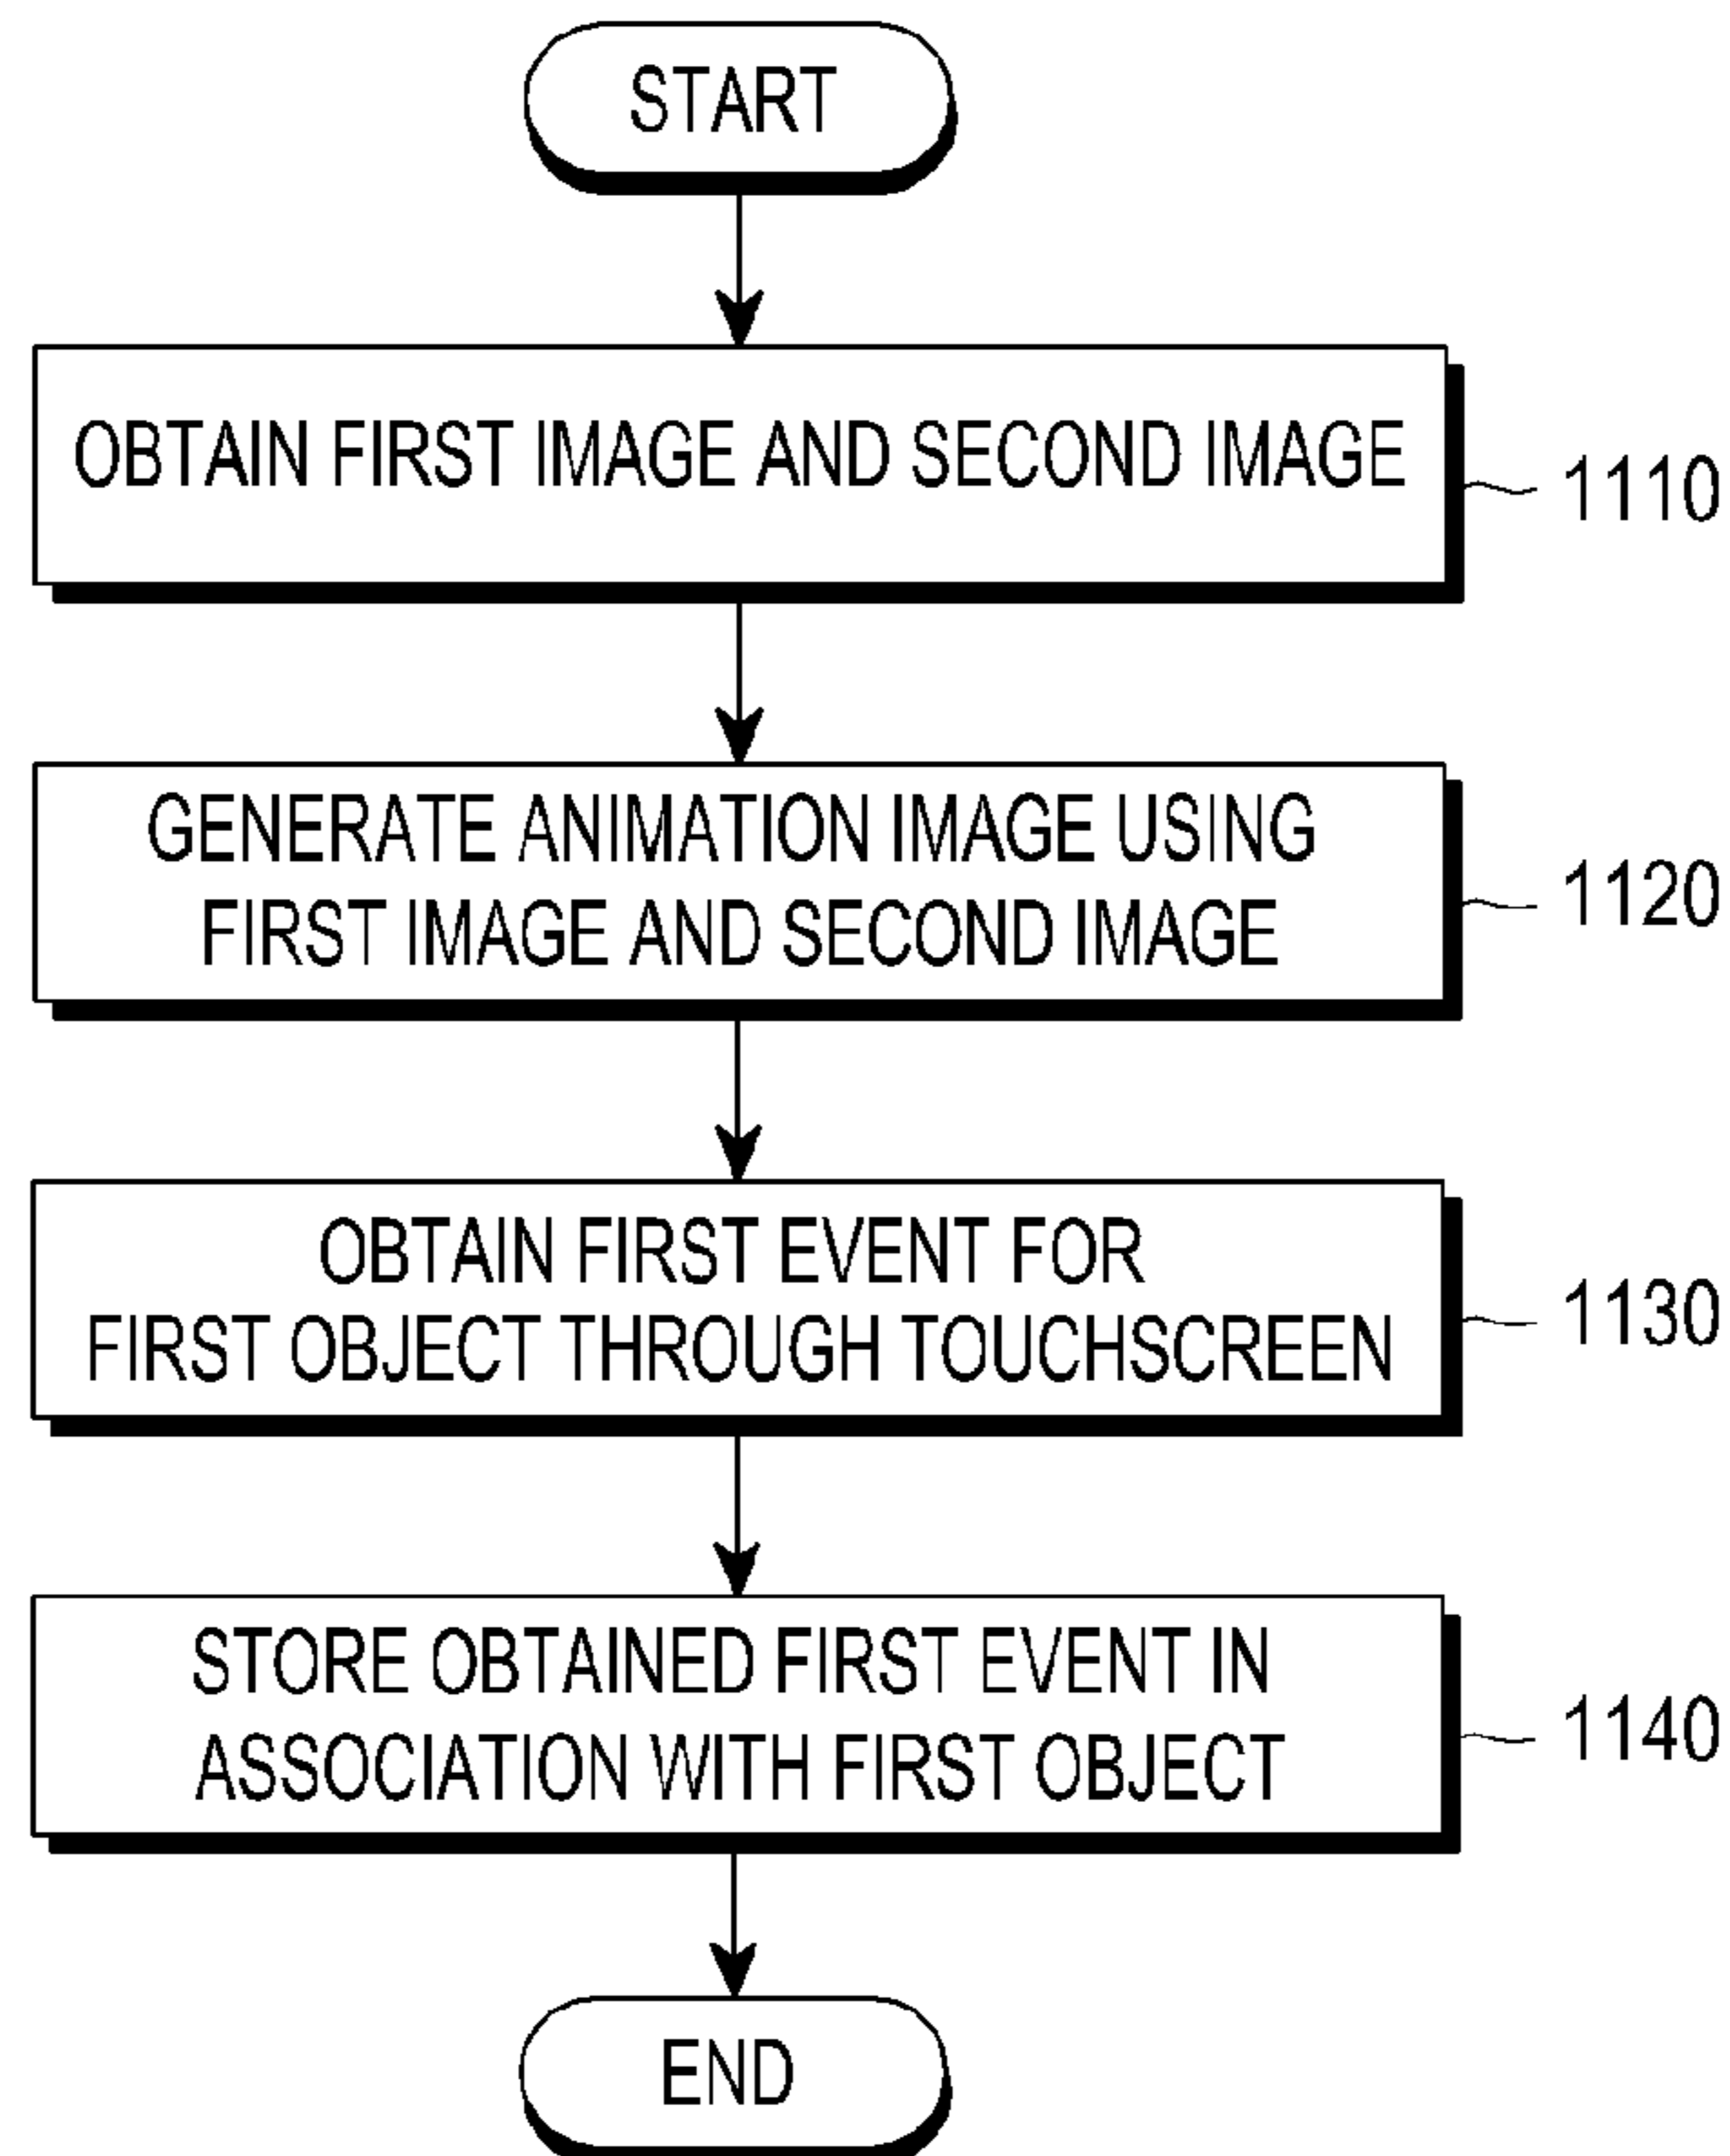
START

OBTAIN FIRST IMAGE AND SECOND IMAGE

1110

GENERATE ANIMATION IMAGE USING FIRST IMAGE AND SECOND IMAGE

1120

OBTAIN FIRST EVENT FOR FIRST OBJECT THROUGH TOUCHSCREEN

1130

STORE OBTAINED FIRST EVENT IN ASSOCIATION WITH FIRST OBJECT

1140

END